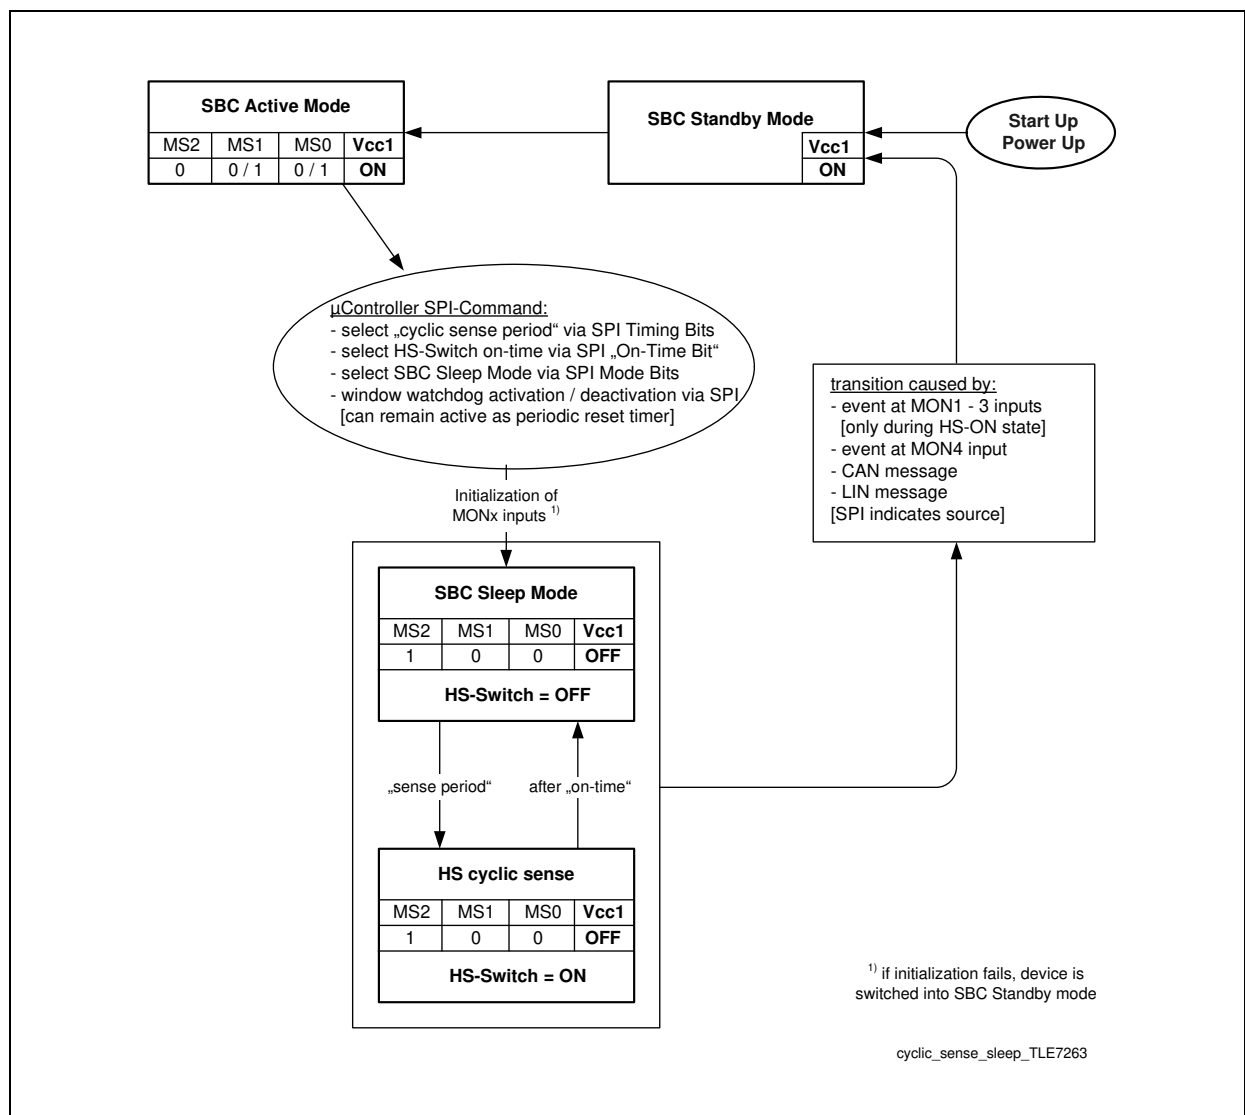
SBC Active Mode

| MS2 | MS1 | MS0 | Vcc1 |
|---|---|---|---|
| 0 | 0 / 1 | 0 / 1 | ON |

SBC Standby Mode

| Vcc1 |
|---|
| ON |

Start Up
Power Up

µController SPI-Command:
- select „cyclic sense period“ via SPI Timing Bits
- select HS-Switch on-time via SPI „On-Time Bit“
- select SBC Sleep Mode via SPI Mode Bits
- window watchdog activation / deactivation via SPI
[can remain active as periodic reset timer]

transition caused by:
- event at MON1 - 3 inputs
[only during HS-ON state]
- event at MON4 input
- CAN message
- LIN message
[SPI indicates source]

Initialization of MONx inputs $^{1)}$

SBC Sleep Mode

| MS2 | MS1 | MS0 | Vcc1 |
|---|---|---|---|
| 1 | 0 | 0 | OFF |

HS-Switch = OFF

„sense period“

after „on-time“

HS cyclic sense

| MS2 | MS1 | MS0 | Vcc1 |
|---|---|---|---|
| 1 | 0 | 0 | OFF |

HS-Switch = ON

$^{1)}$ if initialization fails, device is switched into SBC Standby mode

cyclic_sense_sleep_TLE7263